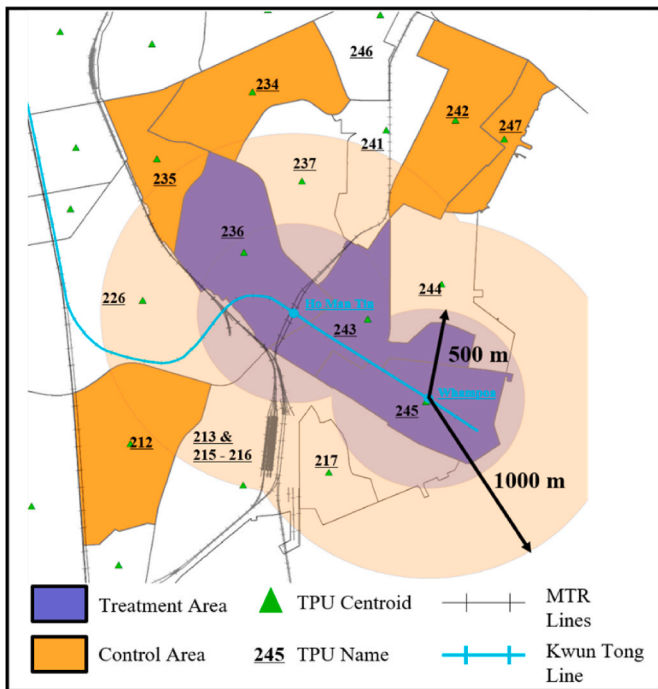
246

234

242

247

241

237

235

236

226

Ho Man Tin

244

243

500 m

Whampoa

245

212

213 &
215 - 216

217

1000 m

Treatment Area

TPU Centroid

MTR Lines

Control Area

245 TPU Name

Kwun Tong Line